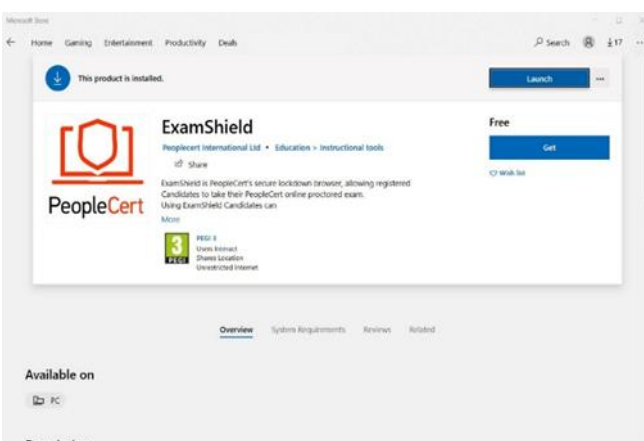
Microsoft Store

Home Gaming Entertainment Productivity Deals

Search 17 ...

This product is installed.

Launch

...

ExamShield

Peoplecert International Ltd • Education > Instructional tools

Share

ExamShield is PeopleCert's secure lockdown browser, allowing registered Candidates to take their PeopleCert online proctored exam. Using ExamShield Candidates can

More

PeopleCert

3 PEGI

PEGI 3
Users Interact
Shares Location
Unrestricted Internet

Free

Get

Wish list

Overview System Requirements Reviews Related

Available on

PC